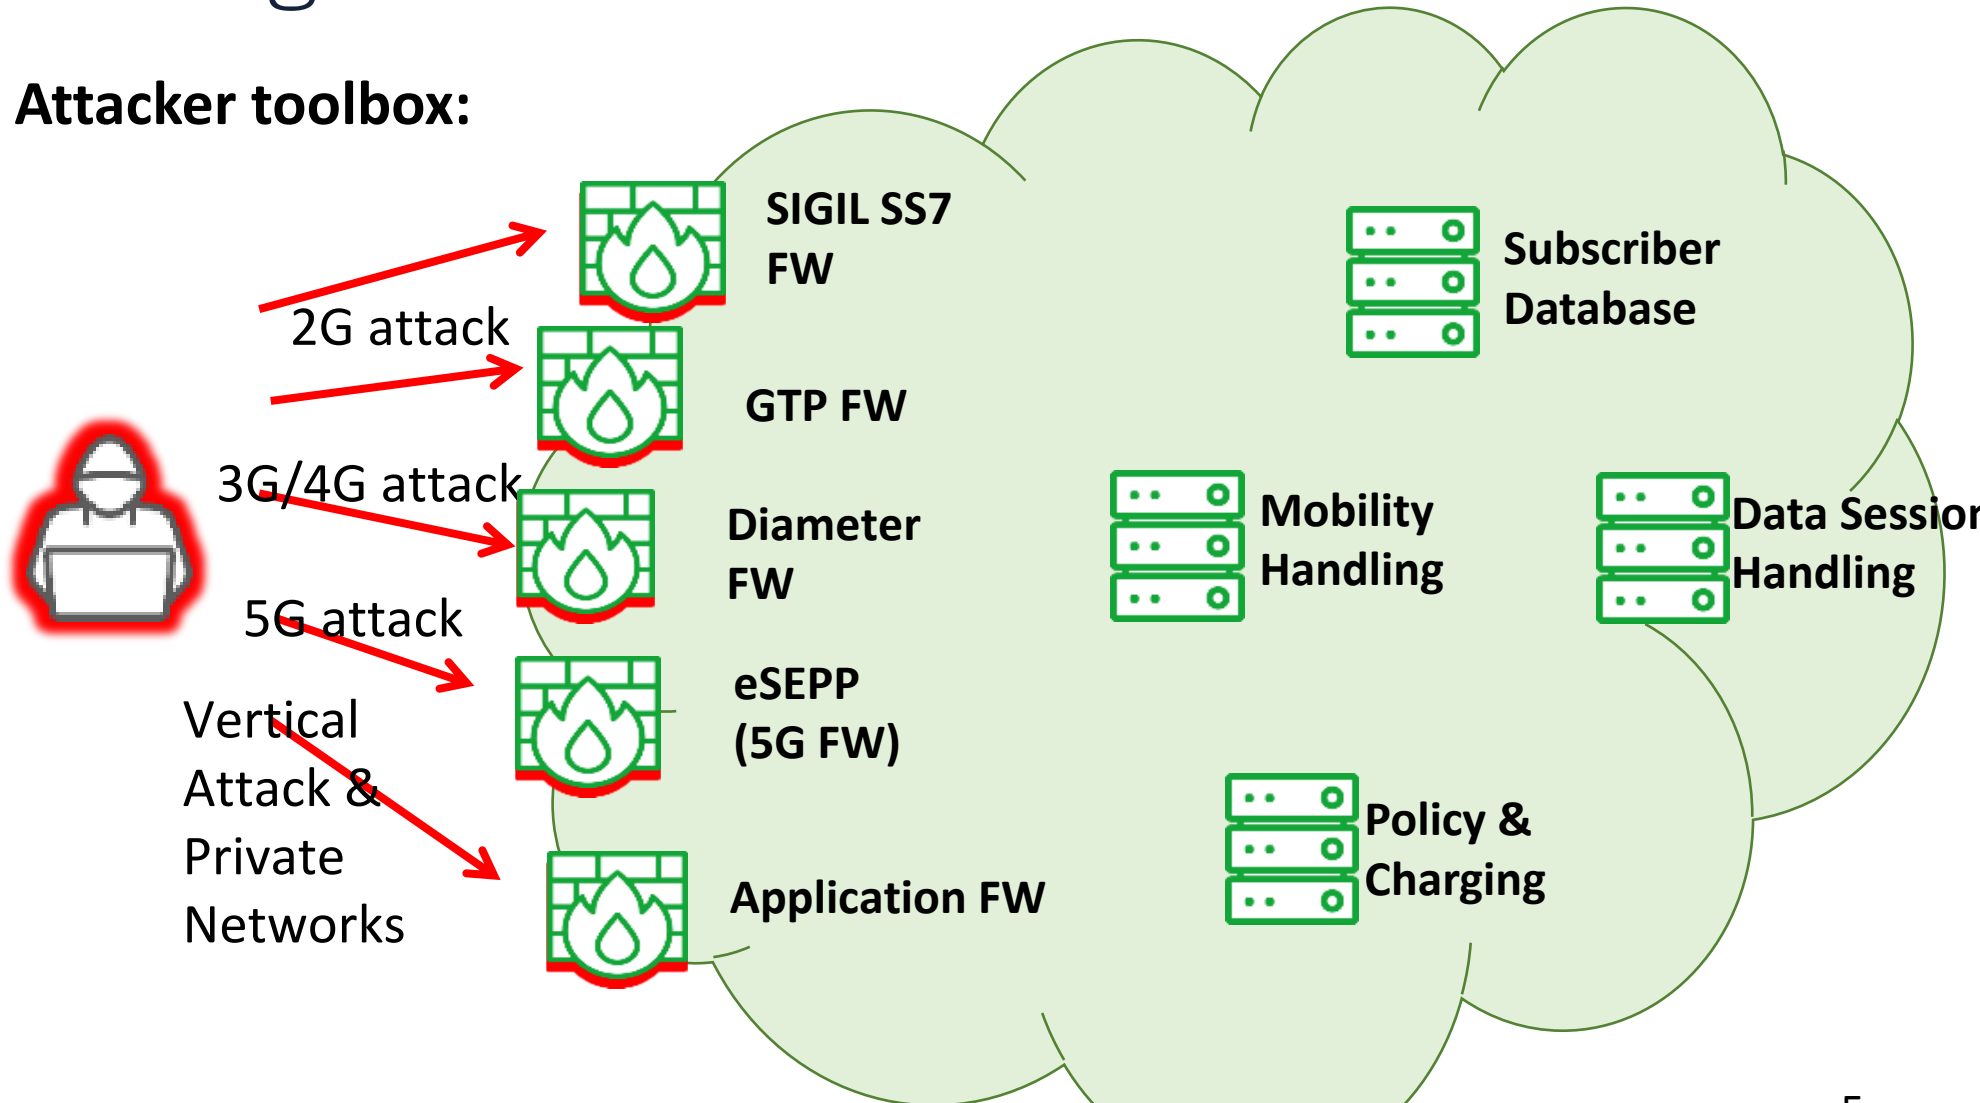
Attacker toolbox:

2G attack

3G/4G attack

5G attack

Vertical Attack & Private Networks

SIGIL SS7 FW

GTP FW

Diameter FW

eSEPP (5G FW)

Application FW

Subscriber Database

Mobility Handling

Data Sessior Handling

Policy & Charging